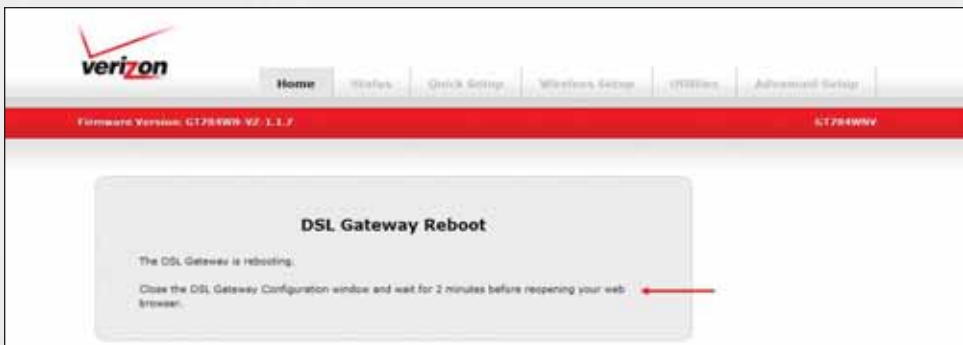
verizon

Home Status Quick Setup Wireless Setup Utilities Advanced Setup

Firmware Version: GT784WN-VZ-1.1.7

GT784WNV

DSL Gateway Reboot

The DSL Gateway is rebooting.

Close the DSL Gateway Configuration window and wait for 2 minutes before reopening your web browser.